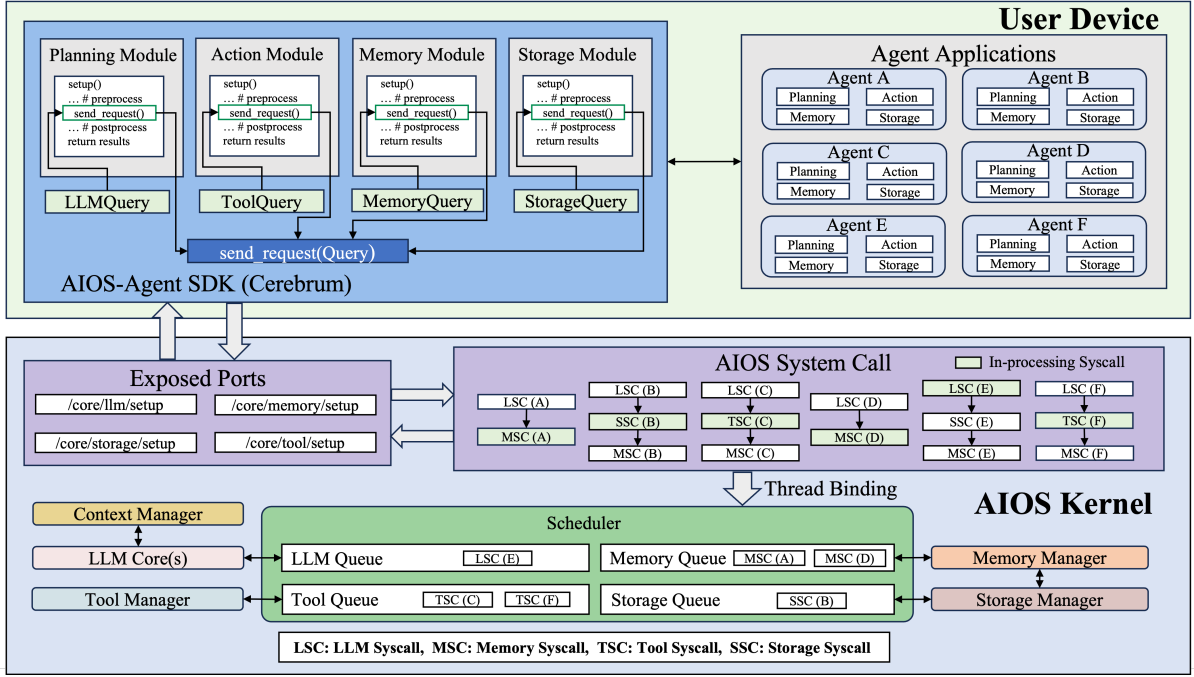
User Device

Planning Module
setup()
... # preprocess
send_request()
... # postprocess
return results
LLMQuery

Action Module
setup()
... # preprocess
send_request()
... # postprocess
return results
ToolQuery

Memory Module
setup()
... # preprocess
send_request()
... # postprocess
return results
MemoryQuery

Storage Module
setup()
... # preprocess
send_request()
... # postprocess
return results
StorageQuery

send_request(Query)

AIOS-Agent SDK (Cerebrum)

Agent Applications

Agent A
Planning
Action
Memory
Storage

Agent B
Planning
Action
Memory
Storage

Agent C
Planning
Action
Memory
Storage

Agent D
Planning
Action
Memory
Storage

Agent E
Planning
Action
Memory
Storage

Agent F
Planning
Action
Memory
Storage

Exposed Ports
/core/llm/setup
/core/memory/setup
/core/storage/setup
/core/tool/setup

AIOS System Call
In-processing Syscall
LSC (A)
MSC (A)
LSC (B)
SSC (B)
MSC (B)
LSC (C)
TSC (C)
MSC (C)
LSC (D)
MSC (D)
LSC (E)
SSC (E)
MSC (E)
LSC (F)
TSC (F)
MSC (F)

Thread Binding

AIOS Kernel

Context Manager
LLM Core(s)
Tool Manager

Scheduler
LLM Queue LSC (E)
Memory Queue MSC (A) MSC (D)
Tool Queue TSC (C) TSC (F)
Storage Queue SSC (B)

Memory Manager
Storage Manager

LSC: LLM Syscall, MSC: Memory Syscall, TSC: Tool Syscall, SSC: Storage Syscall